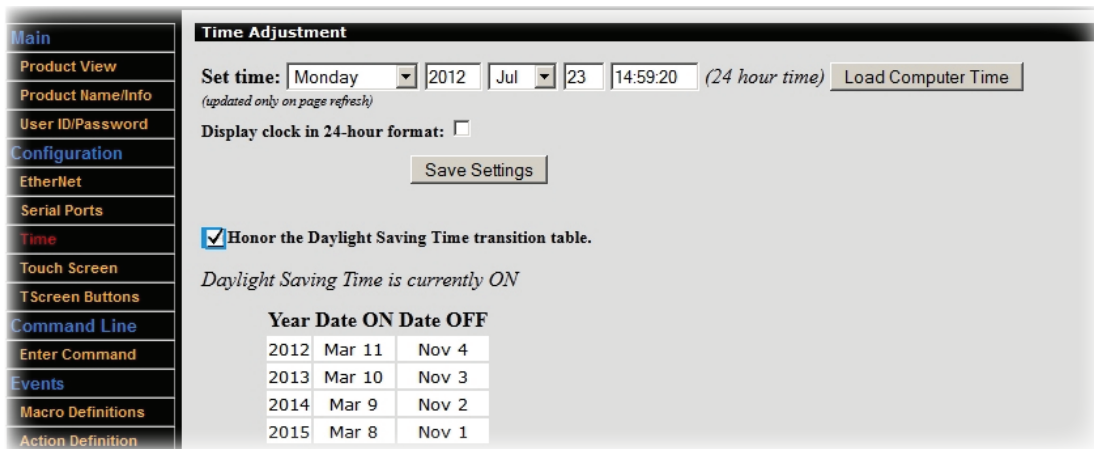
Main
Product View
Product Name/Info
User ID/Password
Configuration
EtherNet
Serial Ports
Time
Touch Screen
TScreen Buttons
Command Line
Enter Command
Events
Macro Definitions
Action Definition

Time Adjustment

Set time: Monday 2012 Jul 23 14:59:20 (24 hour time) Load Computer Time
(updated only on page refresh)

Display clock in 24-hour format:

Save Settings

Honor the Daylight Saving Time transition table.

Daylight Saving Time is currently ON

| Year | Date ON | Date OFF |
|---|---|---|
| 2012 | Mar 11 | Nov 4 |
| 2013 | Mar 10 | Nov 3 |
| 2014 | Mar 9 | Nov 2 |
| 2015 | Mar 8 | Nov 1 |